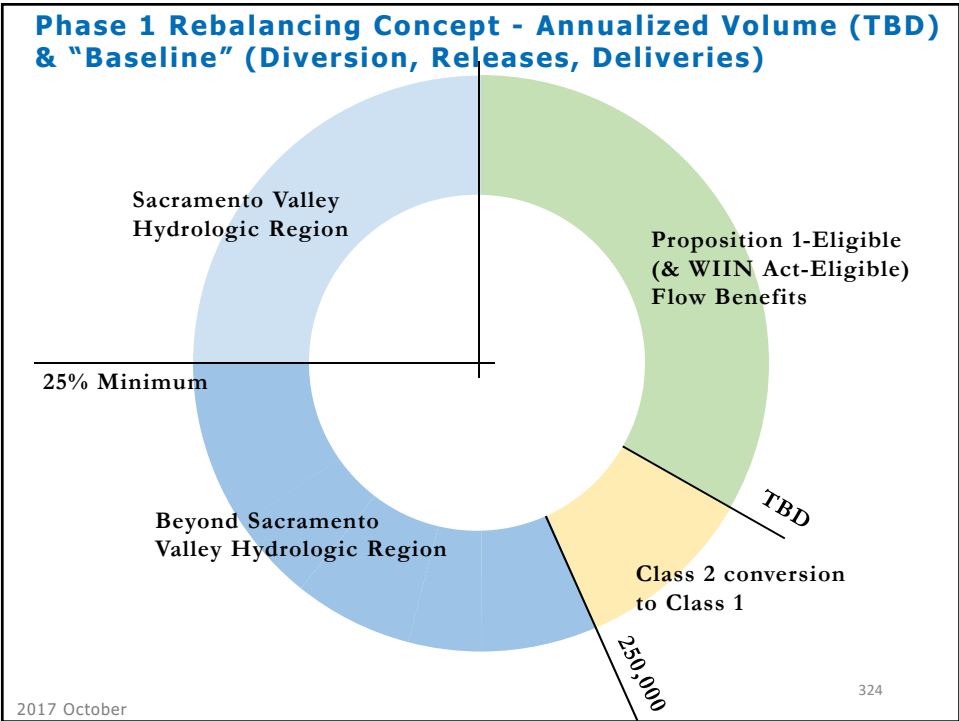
Phase 1 Rebalancing Concept - Annualized Volume (TBD) & "Baseline" (Diversion, Releases, Deliveries)

Sacramento Valley Hydrologic Region

Proposition 1-Eligible (& WIIN Act-Eligible) Flow Benefits

25% Minimum

TBD

Beyond Sacramento Valley Hydrologic Region

Class 2 conversion to Class 1

250,000

324

2017 October